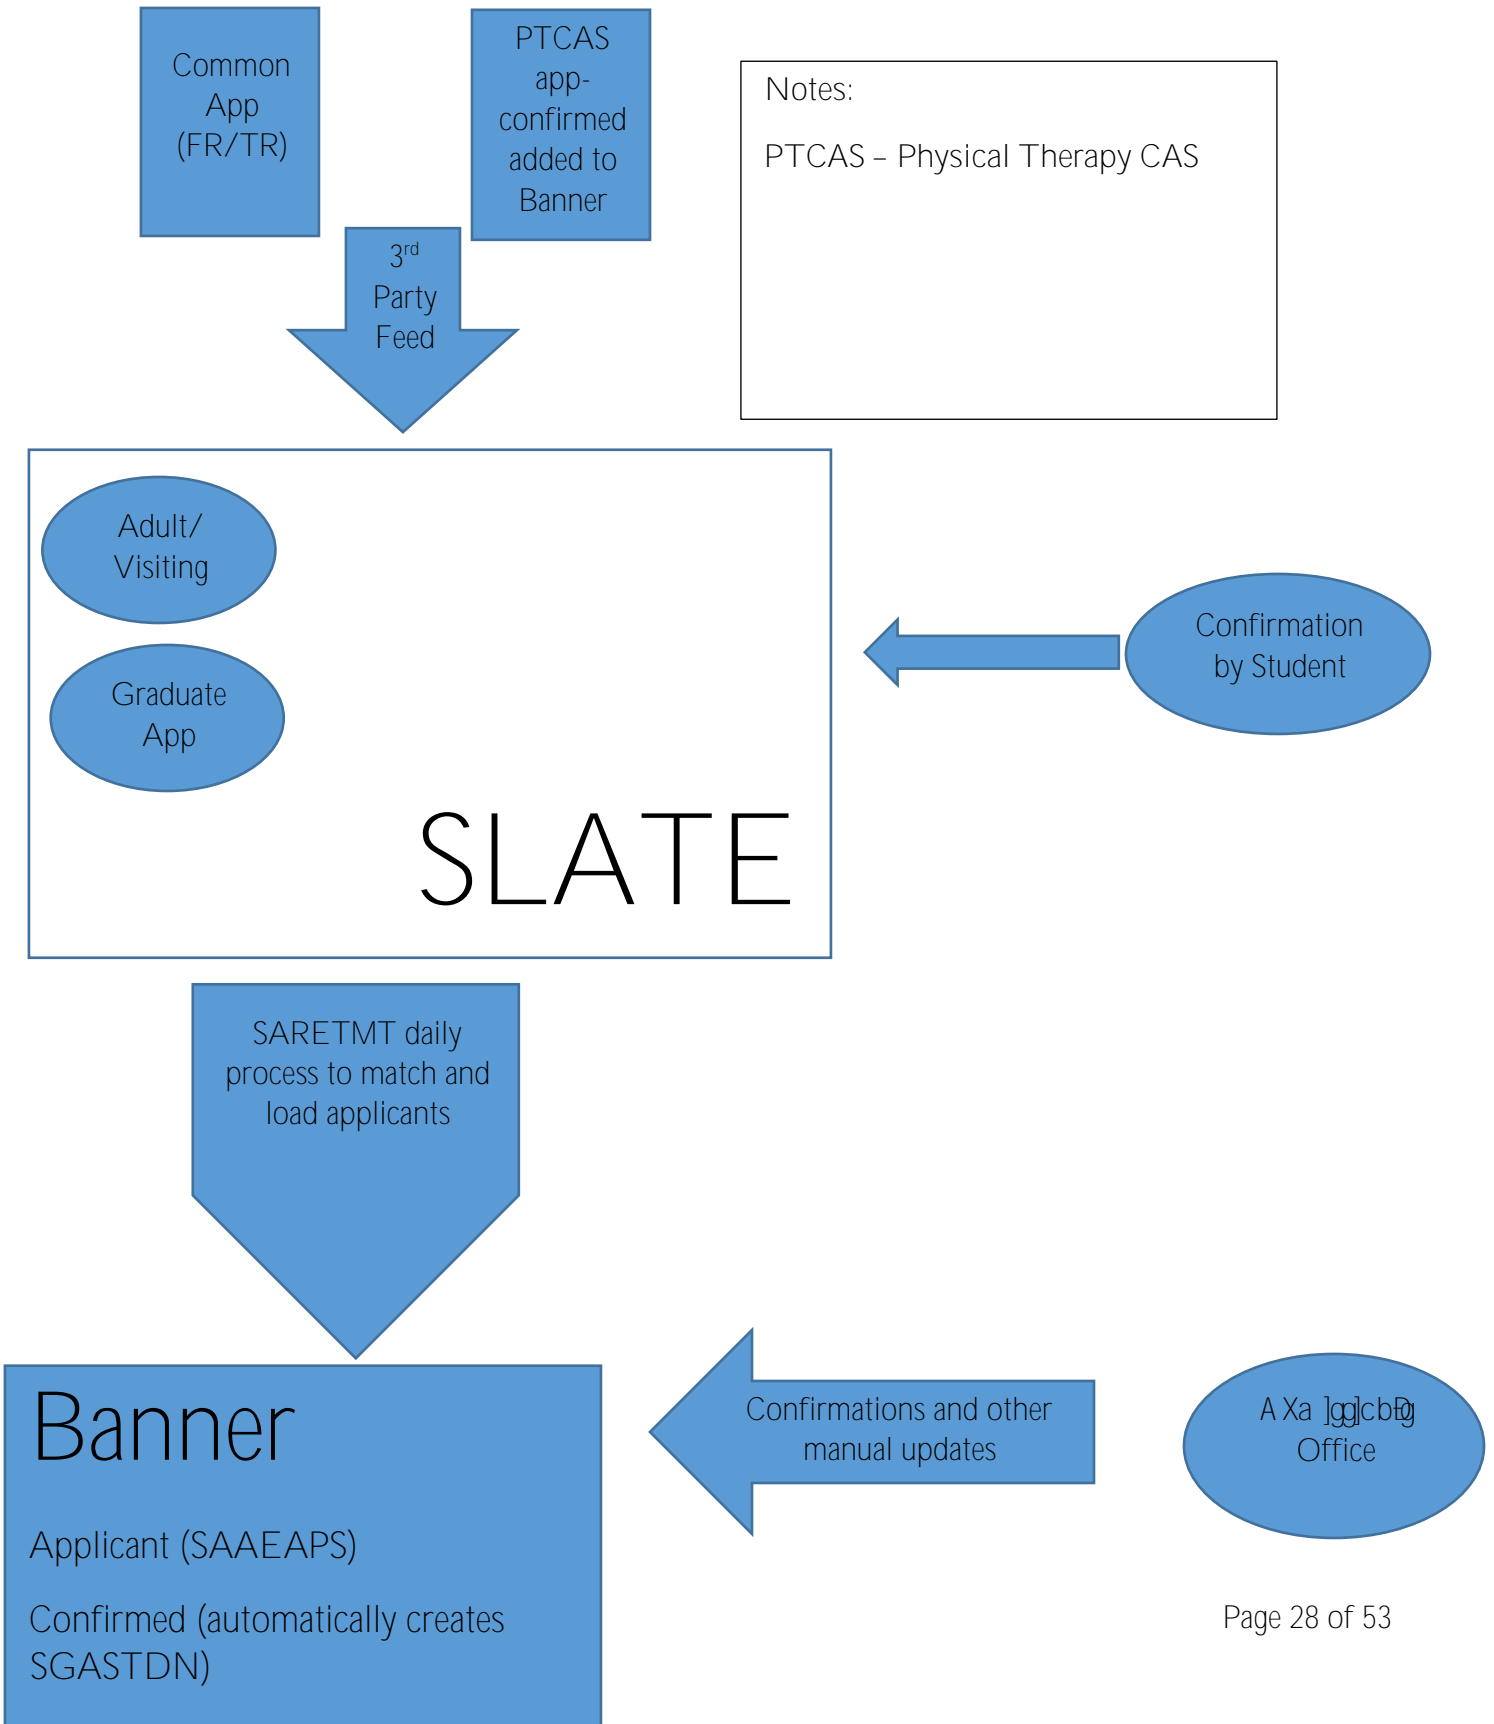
Common App (FR/TR)

PTCAS app-confirmed added to Banner

$3^{rd}$ Party Feed

Notes:

PTCAS – Physical Therapy CAS

Adult/ Visiting

Graduate App

SLATE

Confirmation by Student

SARETMT daily process to match and load applicants

Banner

Applicant (SAAEAPS)

Confirmed (automatically creates SGASTDN)

Confirmations and other manual updates

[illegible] Office

Page 28 of 53